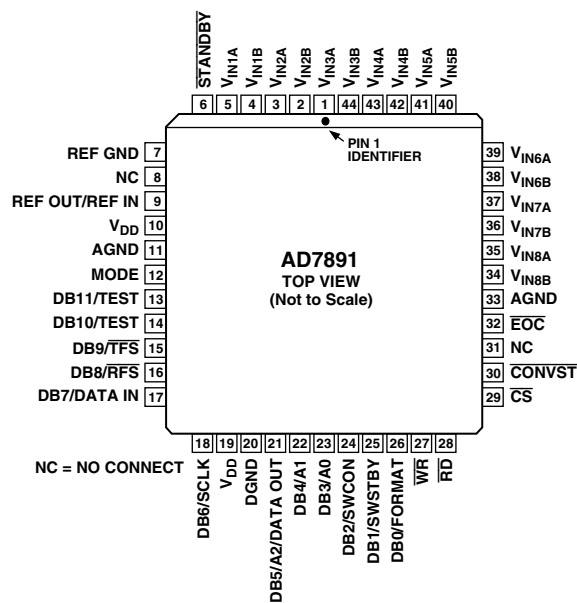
$\overline{STANDBY}$
$V_{IN1A}$
$V_{IN1B}$
$V_{IN2A}$
$V_{IN2B}$
$V_{IN3A}$
$V_{IN3B}$
$V_{IN4A}$
$V_{IN4B}$
$V_{IN5A}$
$V_{IN5B}$

6 5 4 3 2 1 44 43 42 41 40

PIN 1 IDENTIFIER

REF GND 7
NC 8
REF OUT/REF IN 9
$V_{DD}$ 10
AGND 11
MODE 12
DB11/TEST 13
DB10/TEST 14
DB9/$\overline{TFS}$ 15
DB8/$\overline{RFS}$ 16
DB7/DATA IN 17

AD7891
TOP VIEW
(Not to Scale)

39 $V_{IN6A}$
38 $V_{IN6B}$
37 $V_{IN7A}$
36 $V_{IN7B}$
35 $V_{IN8A}$
34 $V_{IN8B}$
33 AGND
32 $\overline{EOC}$
31 NC
30 $\overline{CONVST}$
29 $\overline{CS}$

18 19 20 21 22 23 24 25 26 27 28

NC = NO CONNECT

DB6/SCLK
$V_{DD}$
DGND
DB5/A2/DATA OUT
DB4/A1
DB3/A0
DB2/SWCON
DB1/SWSTBY
DB0/FORMAT
$\overline{WR}$
$\overline{RD}$